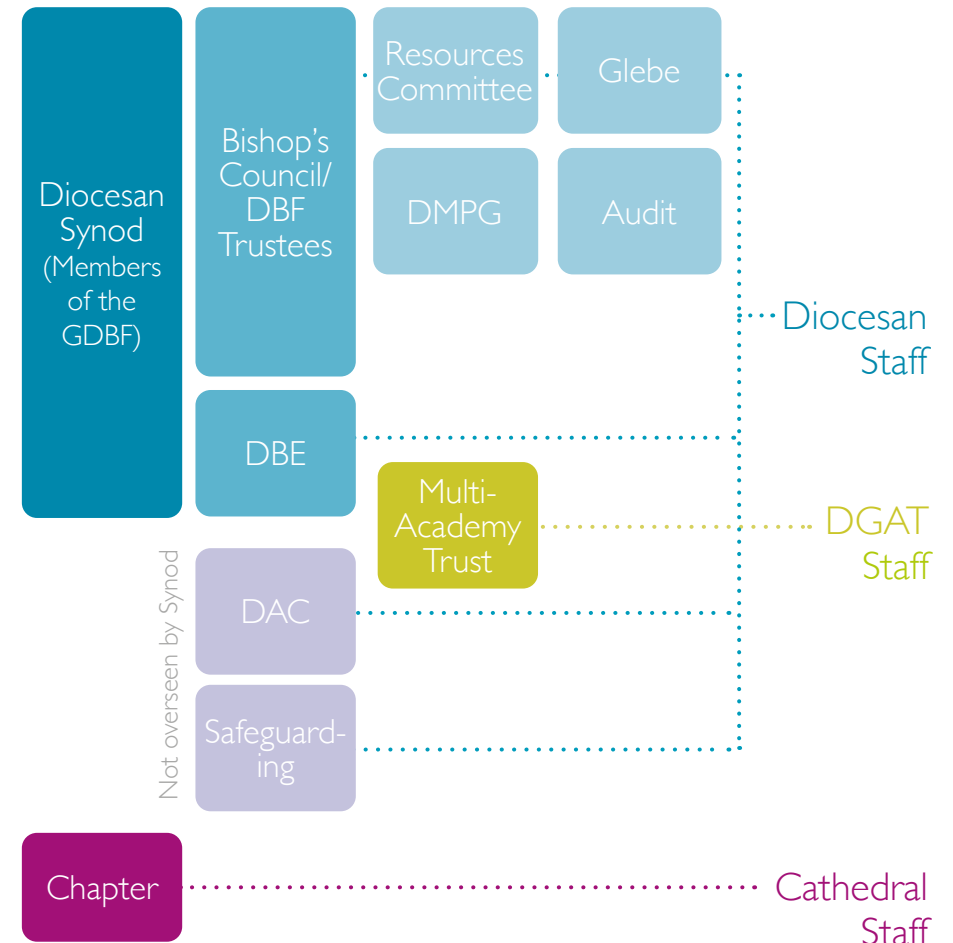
Diocesan Synod (Members of the GDBF)

Bishop's Council/ DBF Trustees

Resources Committee

Glebe

DMPG

Audit

Diocesan Staff

DBE

Multi-Academy Trust

DGAT Staff

Not overseen by Synod

DAC

Safeguarding

Chapter

Cathedral Staff